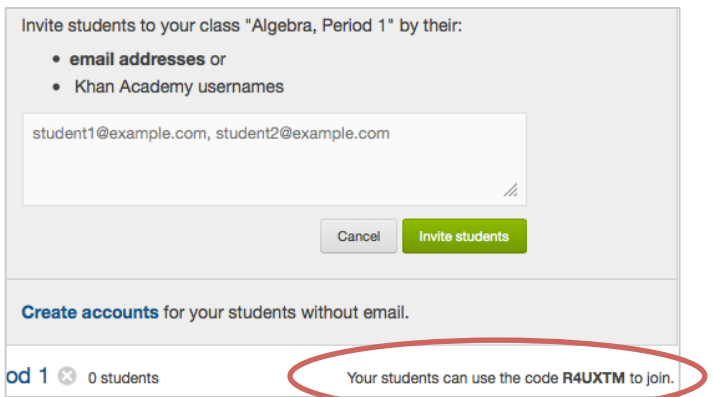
Invite students to your class "Algebra, Period 1" by their:

- **email addresses** or
- Khan Academy usernames

student1@example.com, student2@example.com

Cancel Invite students

**Create accounts** for your students without email.

od 1 0 students Your students can use the code **R4UXTM** to join.